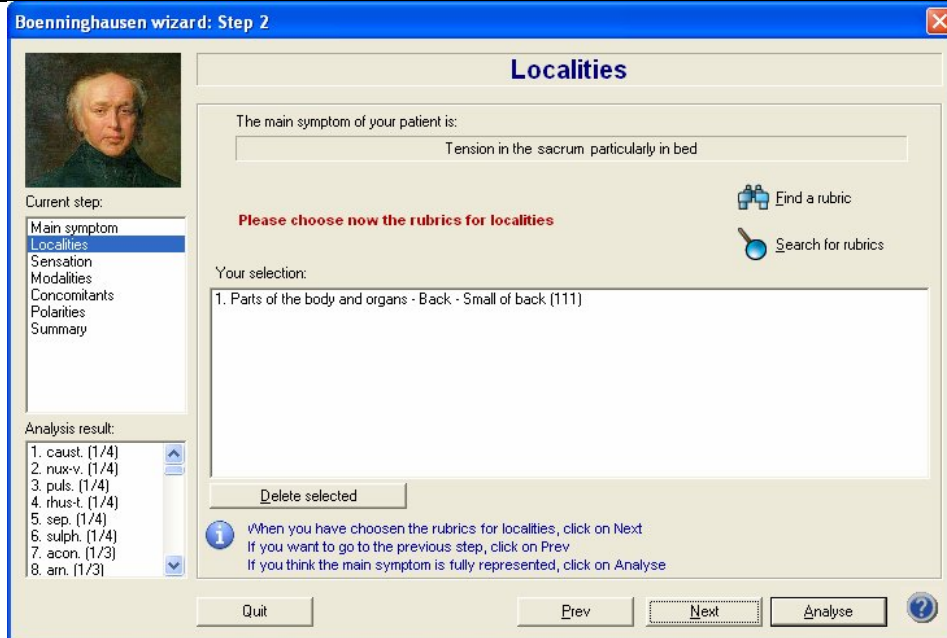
Boenninghausen wizard: Step 2

Localities

Current step:
Main symptom
Localities
Sensation
Modalities
Concomitants
Polarities
Summary

Analysis result:
1. caust. (1/4)
2. nux-v. (1/4)
3. puls. (1/4)
4. rhus-t. (1/4)
5. sep. (1/4)
6. sulph. (1/4)
7. acon. (1/3)
8. arn. (1/3)

The main symptom of your patient is:

Tension in the sacrum particularly in bed

Please choose now the rubrics for localities

Find a rubric

Search for rubrics

Your selection:

1. Parts of the body and organs - Back - Small of back (111)

Delete selected

When you have choosen the rubrics for localities, click on Next
If you want to go to the previous step, click on Prev
If you think the main symptom is fully represented, click on Analyse

Quit

Prev

Next

Analyse